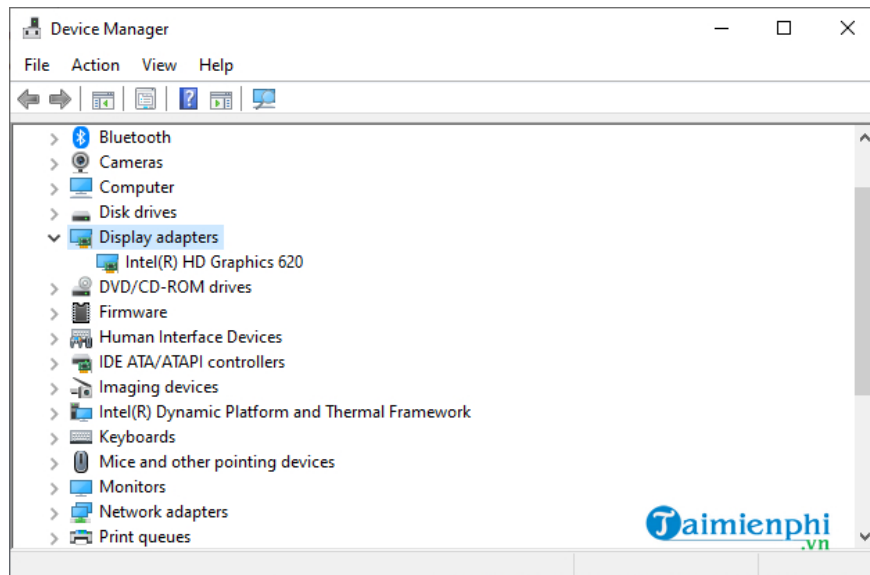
Device Manager

File Action View Help

Bluetooth
Cameras
Computer
Disk drives
Display adapters
Intel(R) HD Graphics 620
DVD/CD-ROM drives
Firmware
Human Interface Devices
IDE ATA/ATAPI controllers
Imaging devices
Intel(R) Dynamic Platform and Thermal Framework
Keyboards
Mice and other pointing devices
Monitors
Network adapters
Print queues

Taimienphi.vn